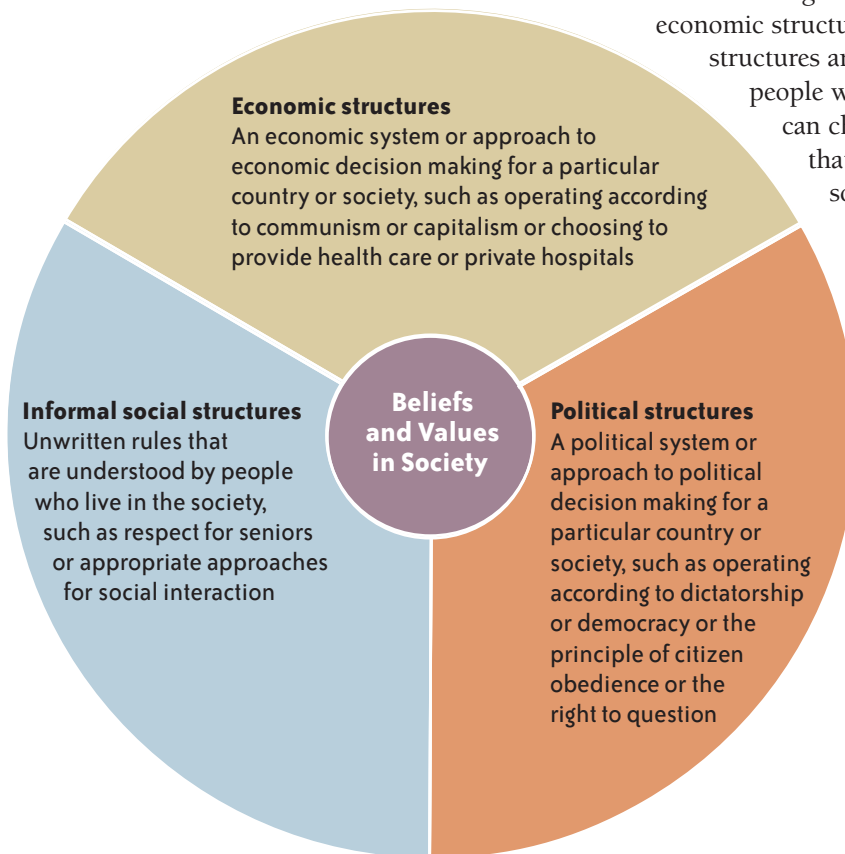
economic structu
structures ar
people w
can cl
tha
so

**Economic structures**
An economic system or approach to economic decision making for a particular country or society, such as operating according to communism or capitalism or choosing to provide health care or private hospitals

**Informal social structures**
Unwritten rules that are understood by people who live in the society, such as respect for seniors or appropriate approaches for social interaction

**Beliefs and Values in Society**

**Political structures**
A political system or approach to political decision making for a particular country or society, such as operating according to dictatorship or democracy or the principle of citizen obedience or the right to question